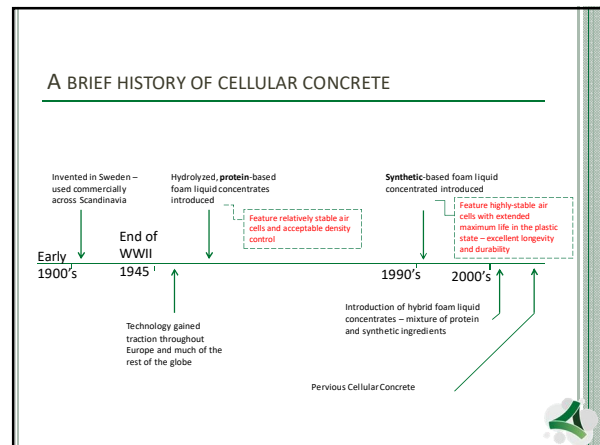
A BRIEF HISTORY OF CELLULAR CONCRETE

Invented in Sweden – used commercially across Scandinavia

Hydrolyzed, **protein**-based foam liquid concentrates introduced

Feature relatively stable air cells and acceptable density control

**Synthetic**-based foam liquid concentrated introduced

Feature highly-stable air cells with extended maximum life in the plastic state – excellent longevity and durability

Early 1900's

End of WWII 1945

1990's

2000's

Technology gained traction throughout Europe and much of the rest of the globe

Introduction of hybrid foam liquid concentrates – mixture of protein and synthetic ingredients

Pervious Cellular Concrete